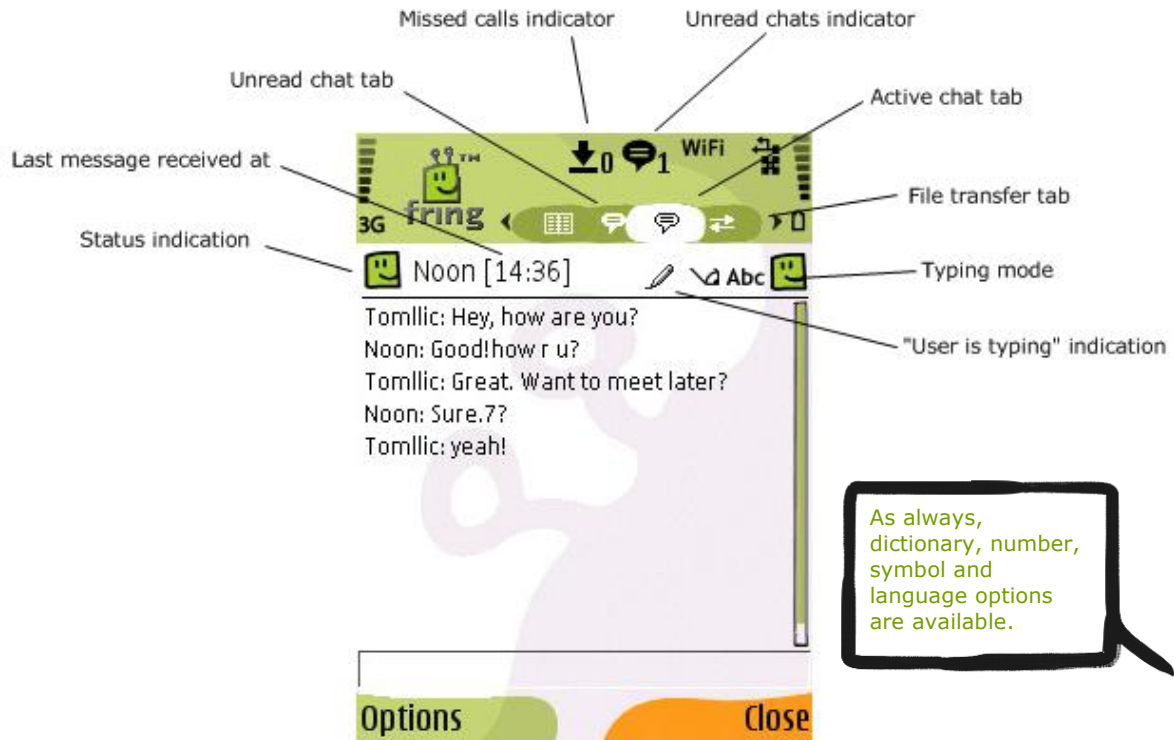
Missed calls indicator

Unread chats indicator

Unread chat tab

Active chat tab

Last message received at

File transfer tab

Status indication

Typing mode

"User is typing" indication

TM
fring
3G
0
1
WiFi

Noon [14:36]
Abc

Tomllic: Hey, how are you?
Noon: Good!how r u?
Tomllic: Great. Want to meet later?
Noon: Sure.7?
Tomllic: yeah!

As always, dictionary, number, symbol and language options are available.

Options
Close